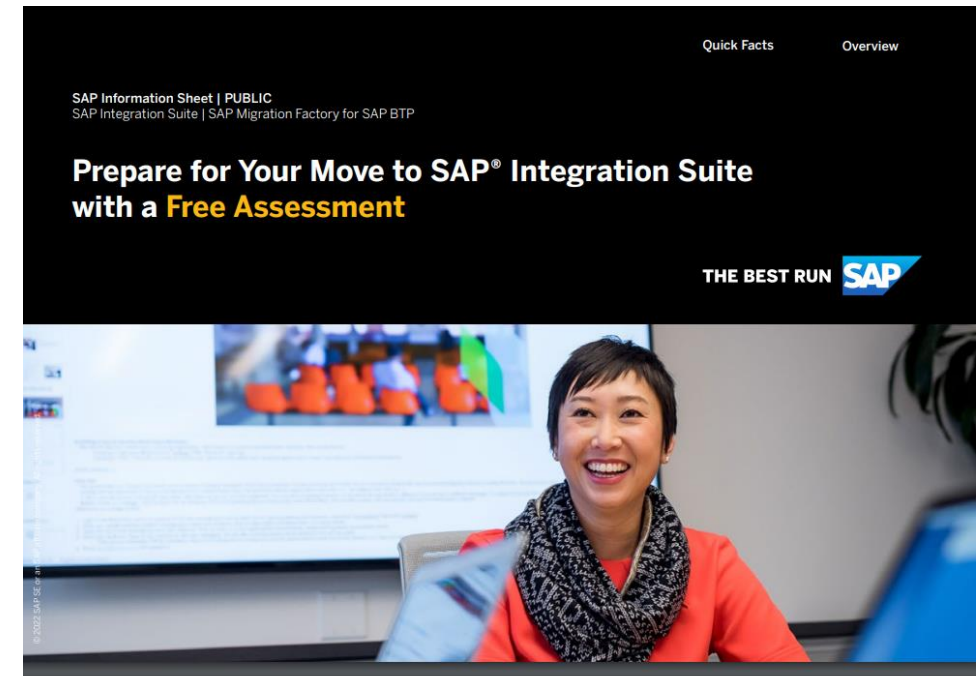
Quick Facts

Overview

SAP Information Sheet | PUBLIC
SAP Integration Suite | SAP Migration Factory for SAP BTP

Prepare for Your Move to SAP® Integration Suite with a Free Assessment

THE BEST RUN SAP

© 2022 SAP SE or an SAP affiliate company. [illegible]